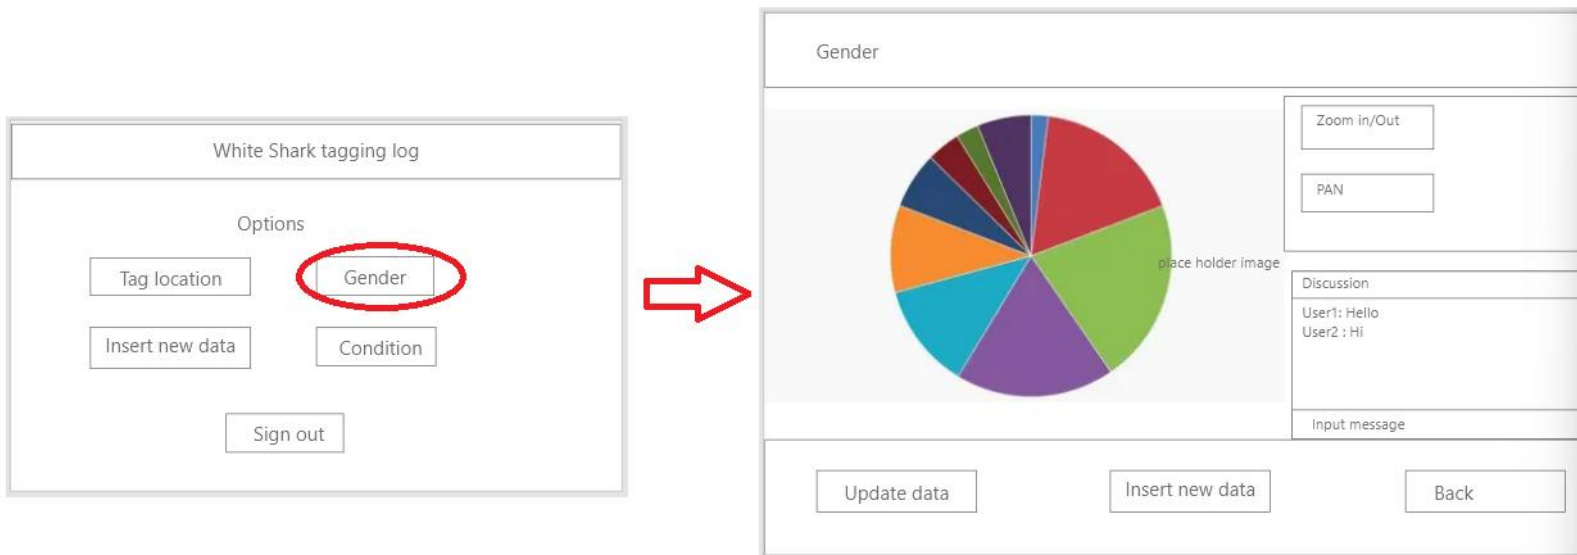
White Shark tagging log

Options

Tag location

Gender

Insert new data

Condition

Sign out

Gender

place holder image

Zoom in/Out

PAN

Discussion

User1: Hello
User2 : Hi

Input message

Update data

Insert new data

Back